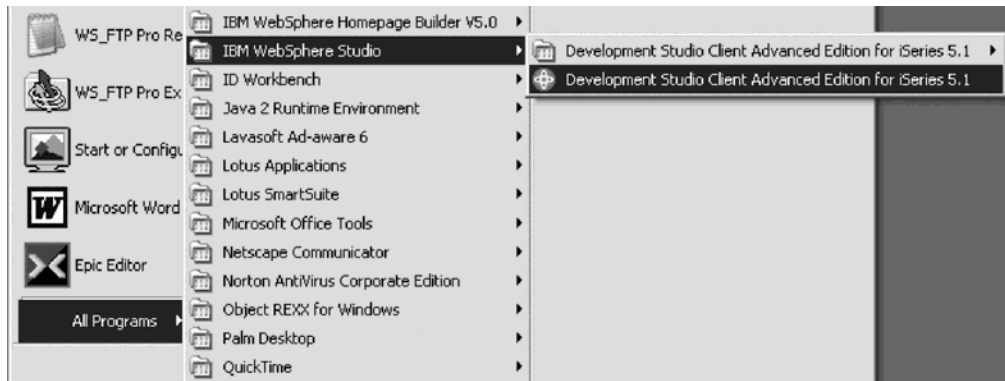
WS_FTP Pro Re
WS_FTP Pro Ex
Start or Configu
Microsoft Word
Epic Editor
All Programs

IBM WebSphere Homepage Builder V5.0
IBM WebSphere Studio
ID Workbench
Java 2 Runtime Environment
Lavasoft Ad-aware 6
Lotus Applications
Lotus SmartSuite
Microsoft Office Tools
Netscape Communicator
Norton AntiVirus Corporate Edition
Object REXX for Windows
Palm Desktop
QuickTime

Development Studio Client Advanced Edition for iSeries 5.1
Development Studio Client Advanced Edition for iSeries 5.1